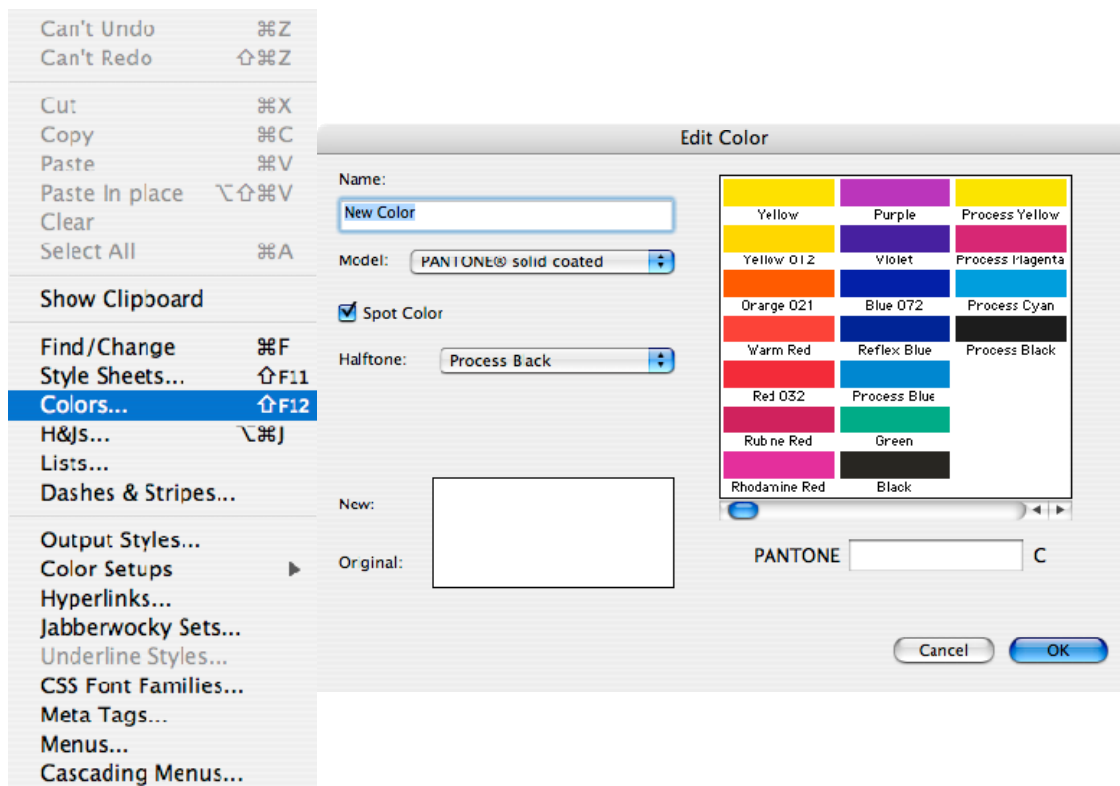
Can't Undo ⌘Z
Can't Redo ⇧⌘Z

Cut ⌘X
Copy ⌘C
Paste ⌘V
Paste In place ⌥⇧⌘V
Clear
Select All ⌘A

Show Clipboard

Find/Change ⌘F
Style Sheets... ⇧F11
Colors... ⇧F12
H&Js... ⌥⌘J
Lists...
Dashes & Stripes...

Output Styles...
Color Setups
Hyperlinks...
Jabberwocky Sets...
Underline Styles...
CSS Font Families...
Meta Tags...
Menus...
Cascading Menus...

Edit Color

Name:
New Color

Model: PANTONE® solid coated

Spot Color

Halftone: Process Back

New:

Orginal:

| Yellow | Purple | Process Yellow |
|---|---|---|
| Yellow 012 | Violet | Process Magenta |
| Orange 021 | Blue 072 | Process Cyan |
| Warm Red | Reflex Blue | Process Black |
| Red 032 | Process Blue | |
| Rubne Red | Green | |
| Rhodamine Red | Black | |

PANTONE C

Cancel
OK